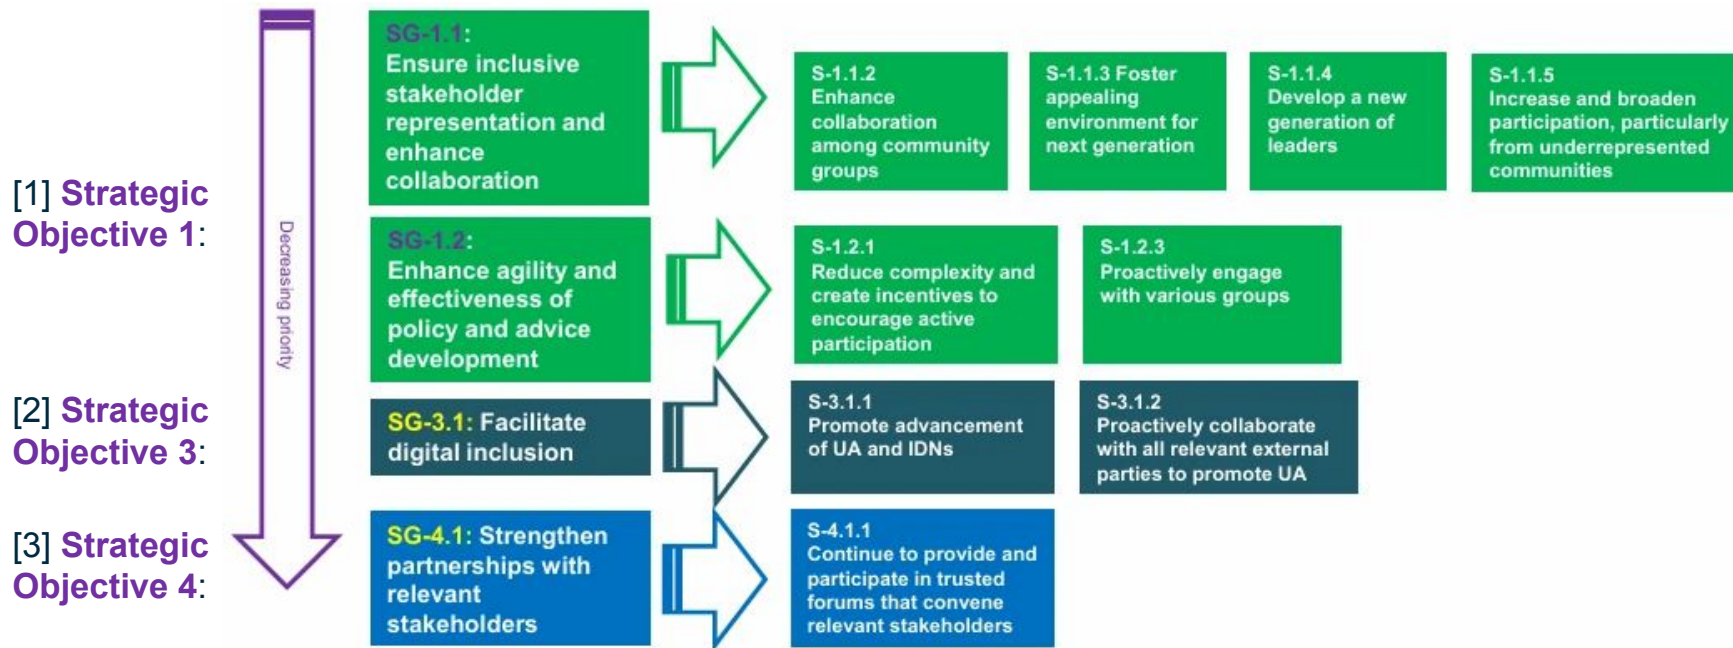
[1] Strategic Objective 1:

[2] Strategic Objective 3:

[3] Strategic Objective 4:

Decreasing priority

SG-1.1: Ensure inclusive stakeholder representation and enhance collaboration

S-1.1.2 Enhance collaboration among community groups

S-1.1.3 Foster appealing environment for next generation

S-1.1.4 Develop a new generation of leaders

S-1.1.5 Increase and broaden participation, particularly from underrepresented communities

SG-1.2: Enhance agility and effectiveness of policy and advice development

S-1.2.1 Reduce complexity and create incentives to encourage active participation

S-1.2.3 Proactively engage with various groups

SG-3.1: Facilitate digital inclusion

S-3.1.1 Promote advancement of UA and IDNs

S-3.1.2 Proactively collaborate with all relevant external parties to promote UA

SG-4.1: Strengthen partnerships with relevant stakeholders

S-4.1.1 Continue to provide and participate in trusted forums that convene relevant stakeholders